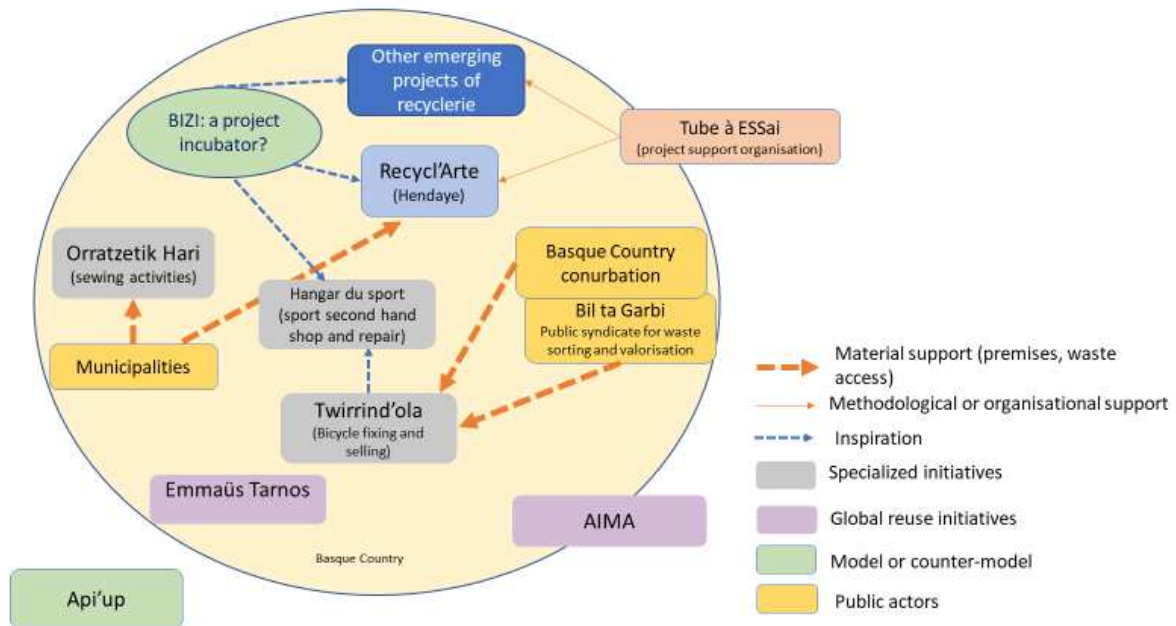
Other emerging projects of recyclerie

BIZI: a project incubator?

Tube à ESSai
(project support organisation)

Recycl'Arte
(Hendaye)

Orratzetik Hari
(sewing activities)

Basque Country conurbation

Hangar du sport
(sport second hand shop and repair)

Bil ta Garbi
Public syndicate for waste sorting and valorisation

Municipalities

Twirrind'ola
(Bicycle fixing and selling)

Emmaüs Tarnos

AIMA

Basque Country

Api'up

Material support (premises, waste access)

Methodological or organisational support

Inspiration

Specialized initiatives

Global reuse initiatives

Model or counter-model

Public actors